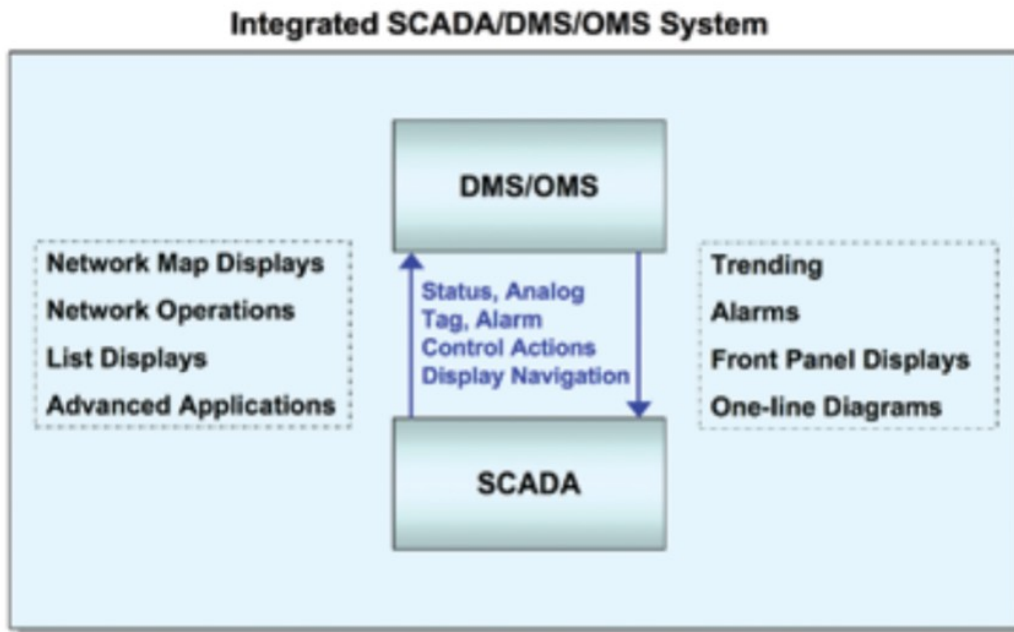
Integrated SCADA/DMS/OMS System

DMS/OMS

Network Map Displays
Network Operations
List Displays
Advanced Applications

Status, Analog
Tag, Alarm
Control Actions
Display Navigation

Trending
Alarms
Front Panel Displays
One-line Diagrams

SCADA